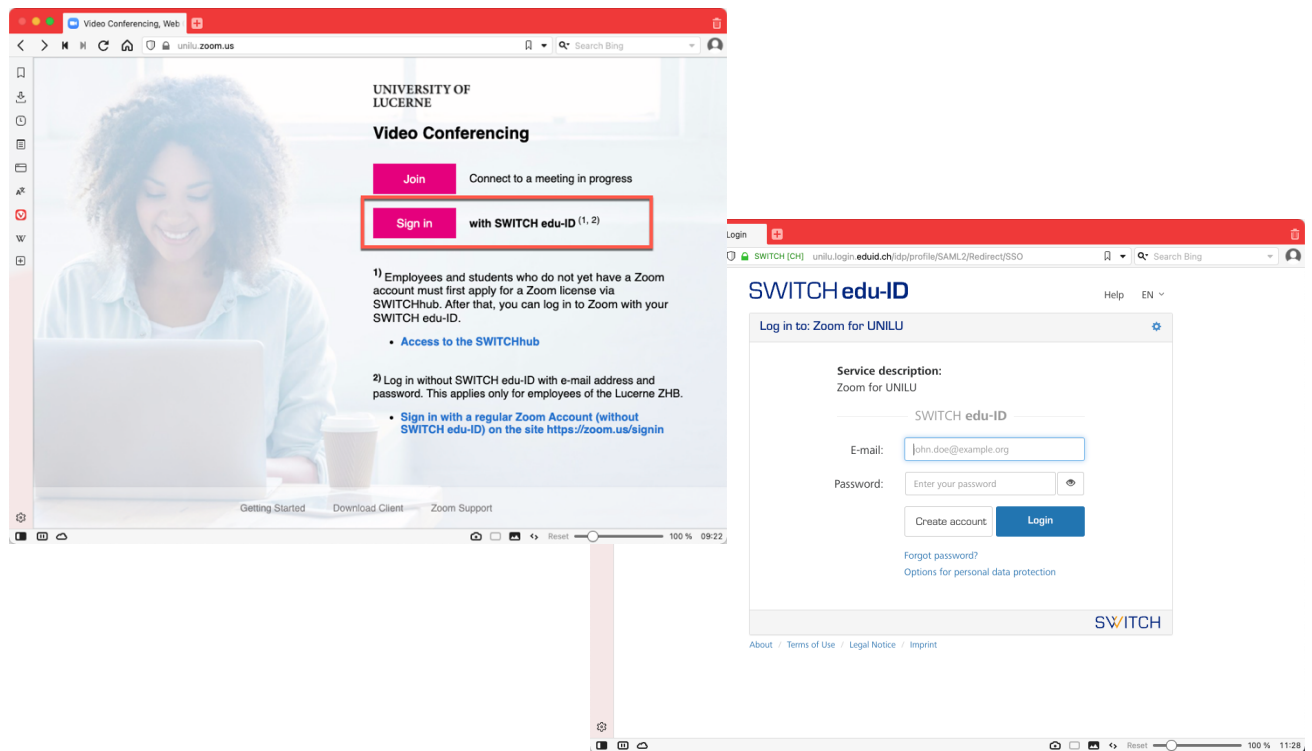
Video Conferencing, Web

unilu.zoom.us

Search Bing

UNIVERSITY OF LUCERNE

Video Conferencing

Join

Connect to a meeting in progress

Sign in

with SWITCH edu-ID $^{(1, 2)}$

$^{1)}$ Employees and students who do not yet have a Zoom account must first apply for a Zoom license via SWITCHhub. After that, you can log in to Zoom with your SWITCH edu-ID.

• Access to the SWITCHhub

$^{2)}$ Log in without SWITCH edu-ID with e-mail address and password. This applies only for employees of the Lucerne ZHB.

• Sign in with a regular Zoom Account (without SWITCH edu-ID) on the site https://zoom.us/signin

Getting Started Download Client Zoom Support

Reset 100 % 09:22

Login

SWITCH [CH] unilu.login.eduid.ch/idp/profile/SAML2/Redirect/SSO

Search Bing

SWITCH edu-ID

Help EN

Log in to: Zoom for UNILU

Service description:
Zoom for UNILU

SWITCH edu-ID

E-mail: john.doe@example.org

Password: Enter your password

Create account Login

Forgot password?
Options for personal data protection

SWITCH

About / Terms of Use / Legal Notice / Imprint

Reset 100 % 11:28